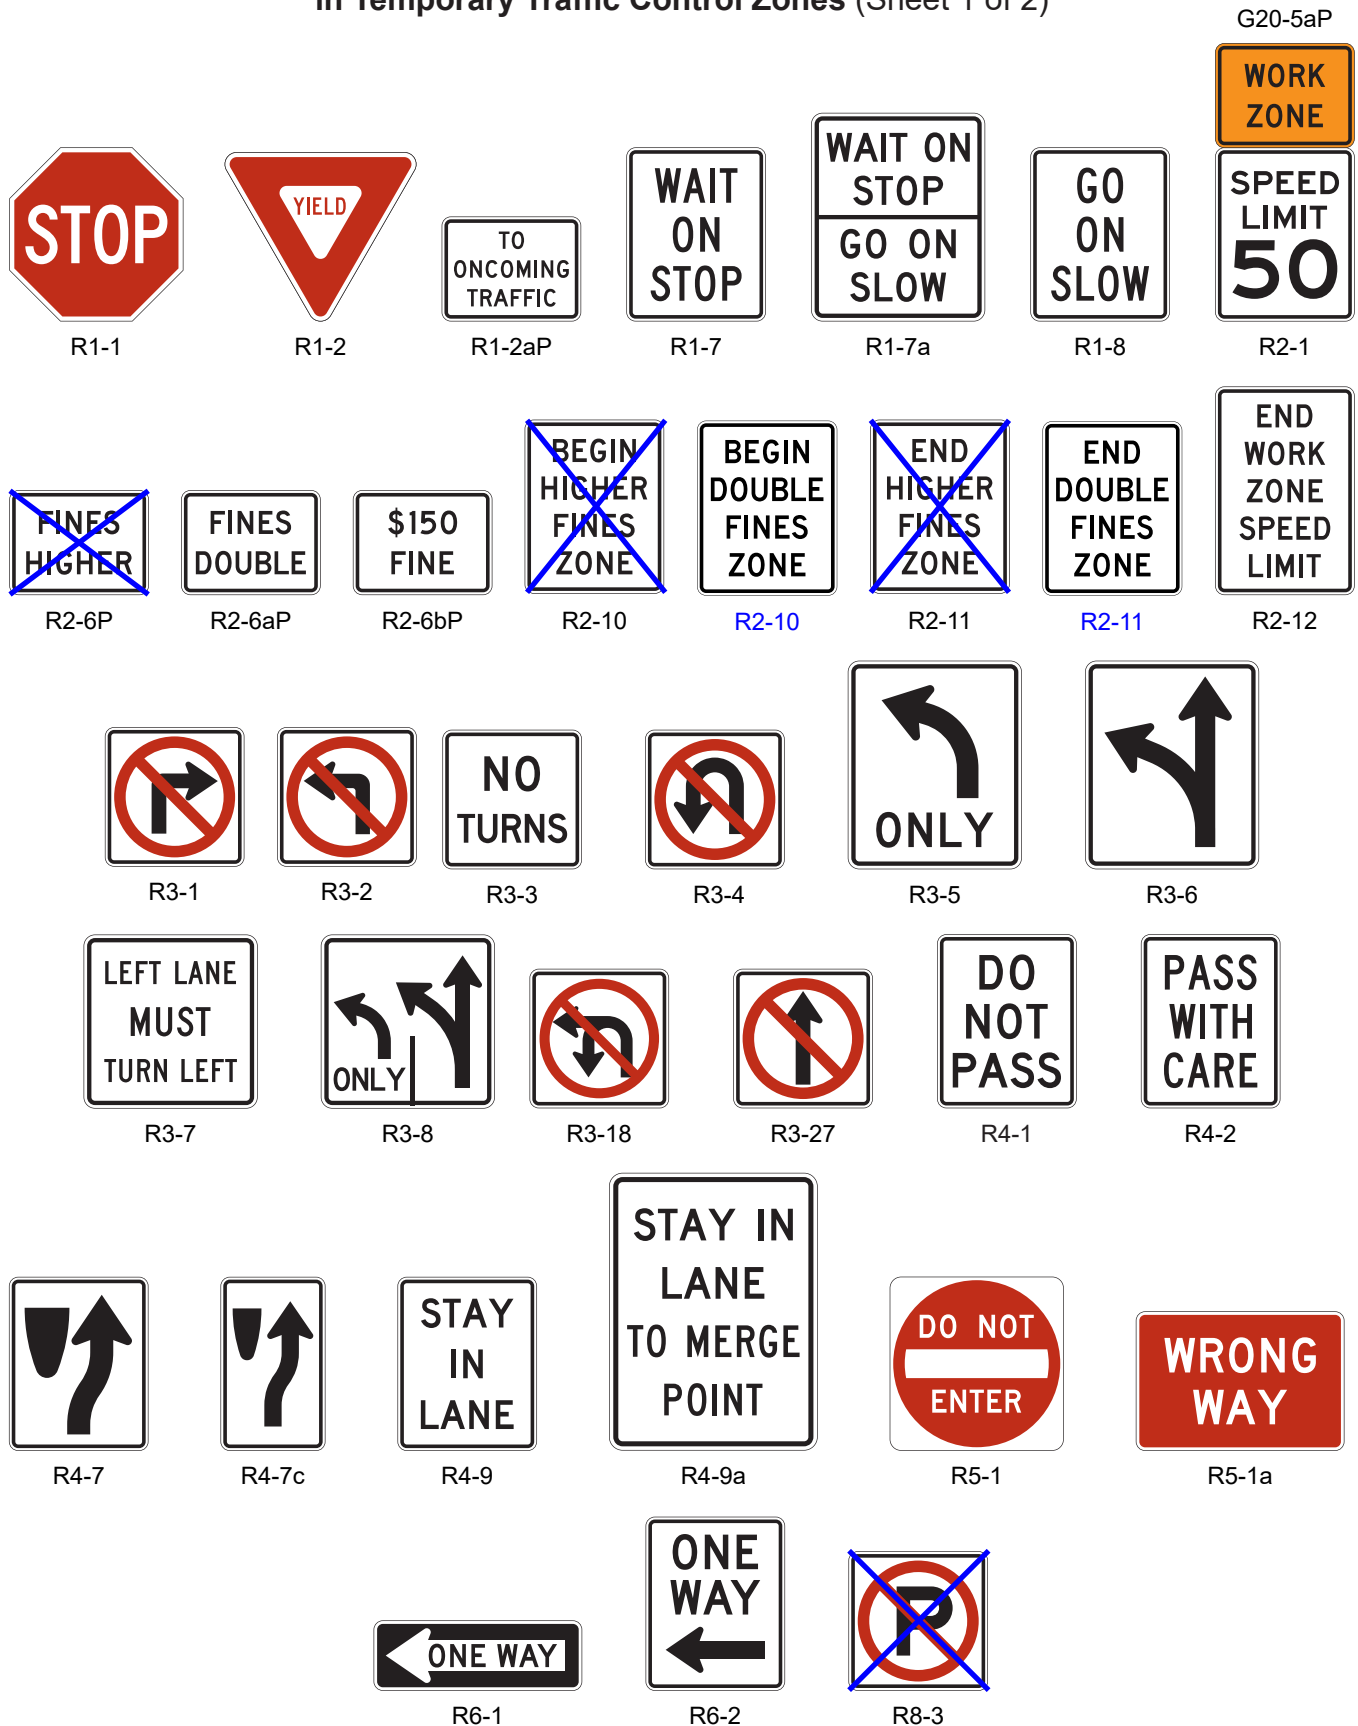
in Temporary Traffic Control Zones (Sheet 1 of 2)

G20-5aP

WORK ZONE

STOP
R1-1

YIELD
R1-2

TO ONCOMING TRAFFIC
R1-2aP

WAIT ON STOP
R1-7

WAIT ON STOP
GO ON SLOW
R1-7a

GO ON SLOW
R1-8

SPEED LIMIT 50
R2-1

FINES HIGHER
R2-6P

FINES DOUBLE
R2-6aP

$150 FINE
R2-6bP

BEGIN HIGHER FINES ZONE
R2-10

BEGIN DOUBLE FINES ZONE
R2-10

END HIGHER FINES ZONE
R2-11

END DOUBLE FINES ZONE
R2-11

END WORK ZONE SPEED LIMIT
R2-12

R3-1

R3-2

NO TURNS
R3-3

R3-4

ONLY
R3-5

R3-6

LEFT LANE MUST TURN LEFT
R3-7

ONLY
R3-8

R3-18

R3-27

DO NOT PASS
R4-1

PASS WITH CARE
R4-2

R4-7

R4-7c

STAY IN LANE
R4-9

STAY IN LANE TO MERGE POINT
R4-9a

DO NOT ENTER
R5-1

WRONG WAY
R5-1a

ONE WAY
R6-1

ONE WAY
R6-2

P
R8-3